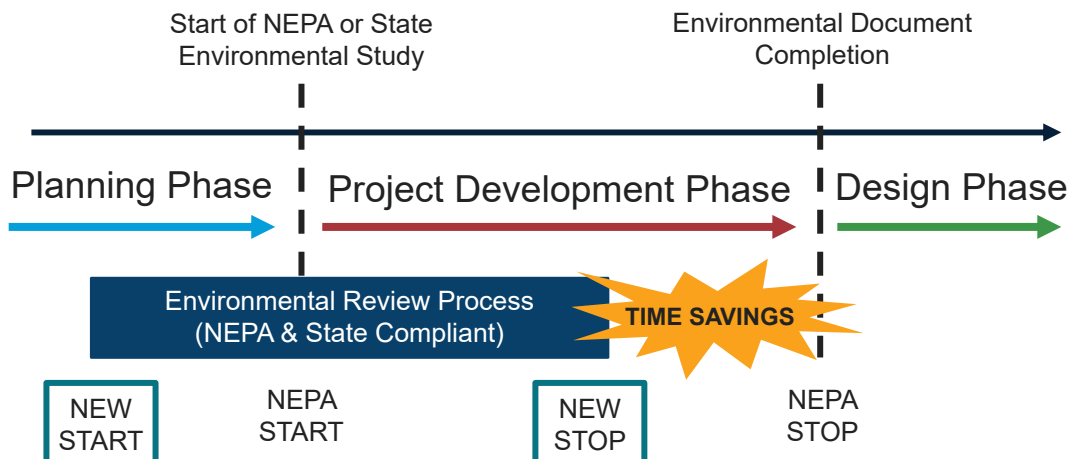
Start of NEPA or State Environmental Study

Environmental Document Completion

Planning Phase

Project Development Phase

Design Phase

Environmental Review Process (NEPA & State Compliant)

TIME SAVINGS

NEW START

NEPA START

NEW STOP

NEPA STOP